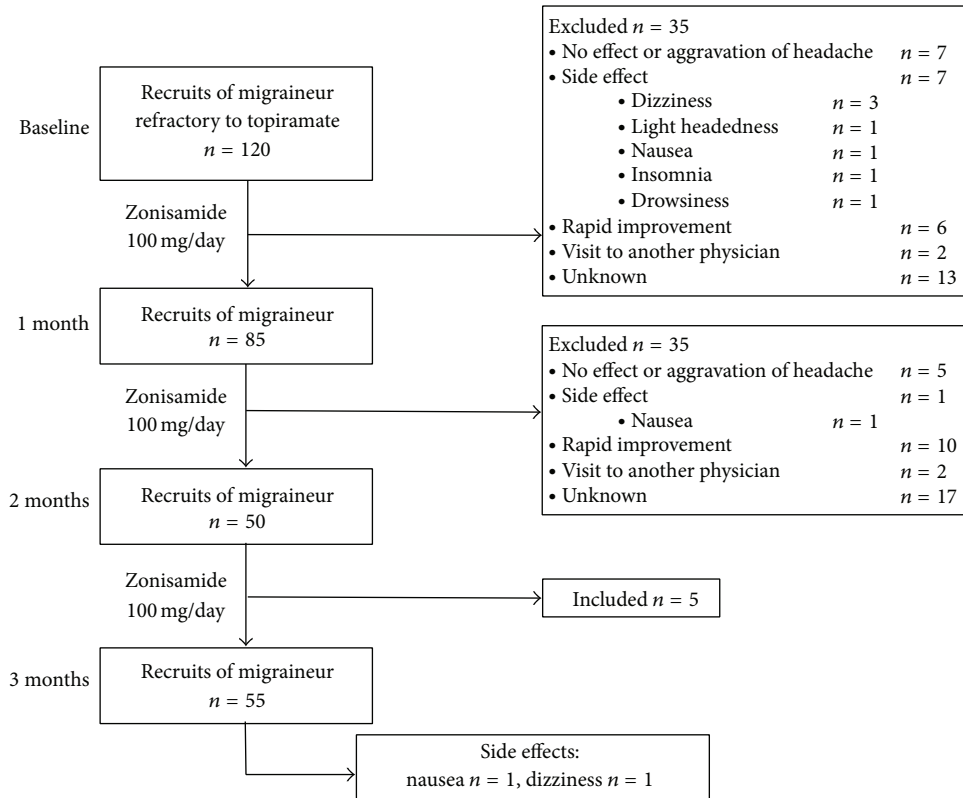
Baseline

Recruits of migraineur refractory to topiramate
$n = 120$

Excluded $n = 35$
• No effect or aggravation of headache $n = 7$
• Side effect $n = 7$
• Dizziness $n = 3$
• Light headedness $n = 1$
• Nausea $n = 1$
• Insomnia $n = 1$
• Drowsiness $n = 1$
• Rapid improvement $n = 6$
• Visit to another physician $n = 2$
• Unknown $n = 13$

Zonisamide
100 mg/day

1 month

Recruits of migraineur
$n = 85$

Excluded $n = 35$
• No effect or aggravation of headache $n = 5$
• Side effect $n = 1$
• Nausea $n = 1$
• Rapid improvement $n = 10$
• Visit to another physician $n = 2$
• Unknown $n = 17$

Zonisamide
100 mg/day

2 months

Recruits of migraineur
$n = 50$

Zonisamide
100 mg/day

Included $n = 5$

3 months

Recruits of migraineur
$n = 55$

Side effects:
nausea $n = 1$, dizziness $n = 1$